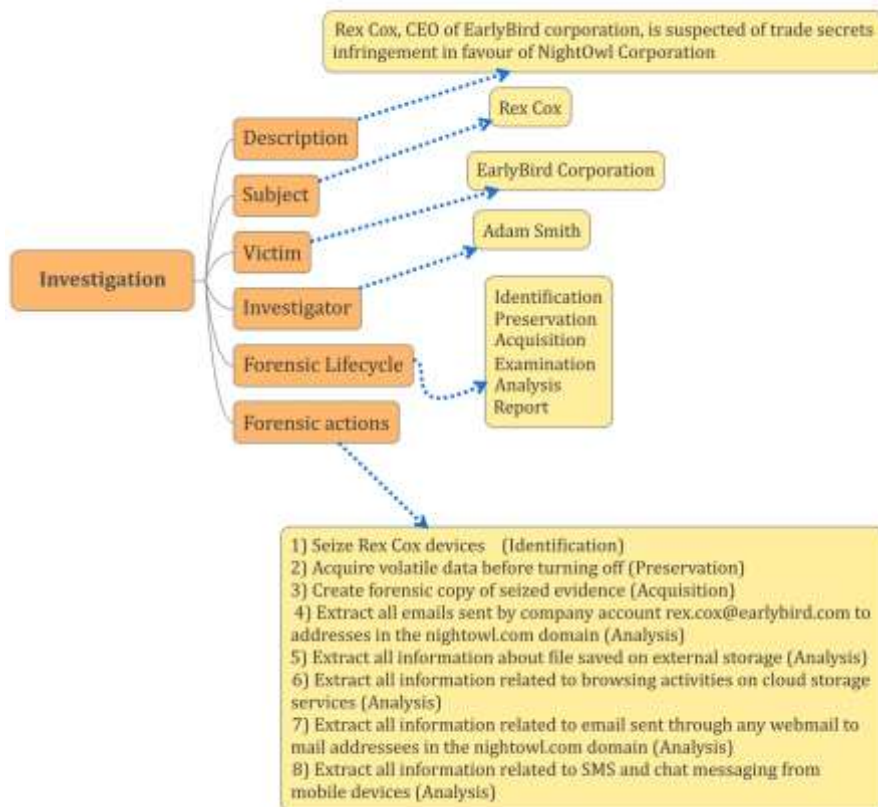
Rex Cox, CEO of EarlyBird corporation, is suspected of trade secrets infringement in favour of NightOwl Corporation

Rex Cox

EarlyBird Corporation

Adam Smith

Identification
Preservation
Acquisition
Examination
Analysis
Report

Investigation

Description

Subject

Victim

Investigator

Forensic Lifecycle

Forensic actions

1) Seize Rex Cox devices (Identification)
2) Acquire volatile data before turning off (Preservation)
3) Create forensic copy of seized evidence (Acquisition)
4) Extract all emails sent by company account rex.cox@earlybird.com to addresses in the nightowl.com domain (Analysis)
5) Extract all information about file saved on external storage (Analysis)
6) Extract all information related to browsing activities on cloud storage services (Analysis)
7) Extract all information related to email sent through any webmail to mail addressees in the nightowl.com domain (Analysis)
8) Extract all information related to SMS and chat messaging from mobile devices (Analysis)